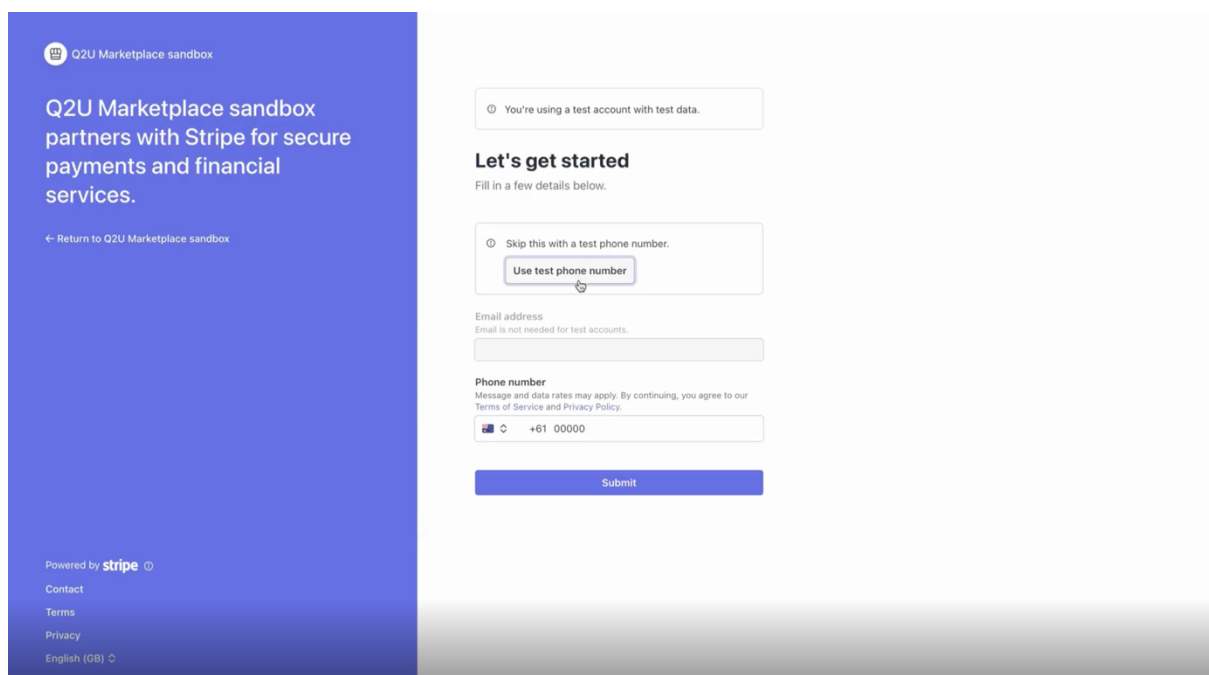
Q2U Marketplace sandbox

Q2U Marketplace sandbox partners with Stripe for secure payments and financial services.

← Return to Q2U Marketplace sandbox

Powered by stripe

Contact

Terms

Privacy

English (GB)

You're using a test account with test data.

Let's get started

Fill in a few details below.

Skip this with a test phone number.

Use test phone number

Email address

Email is not needed for test accounts.

Phone number

Message and data rates may apply. By continuing, you agree to our Terms of Service and Privacy Policy.

+61 00000

Submit